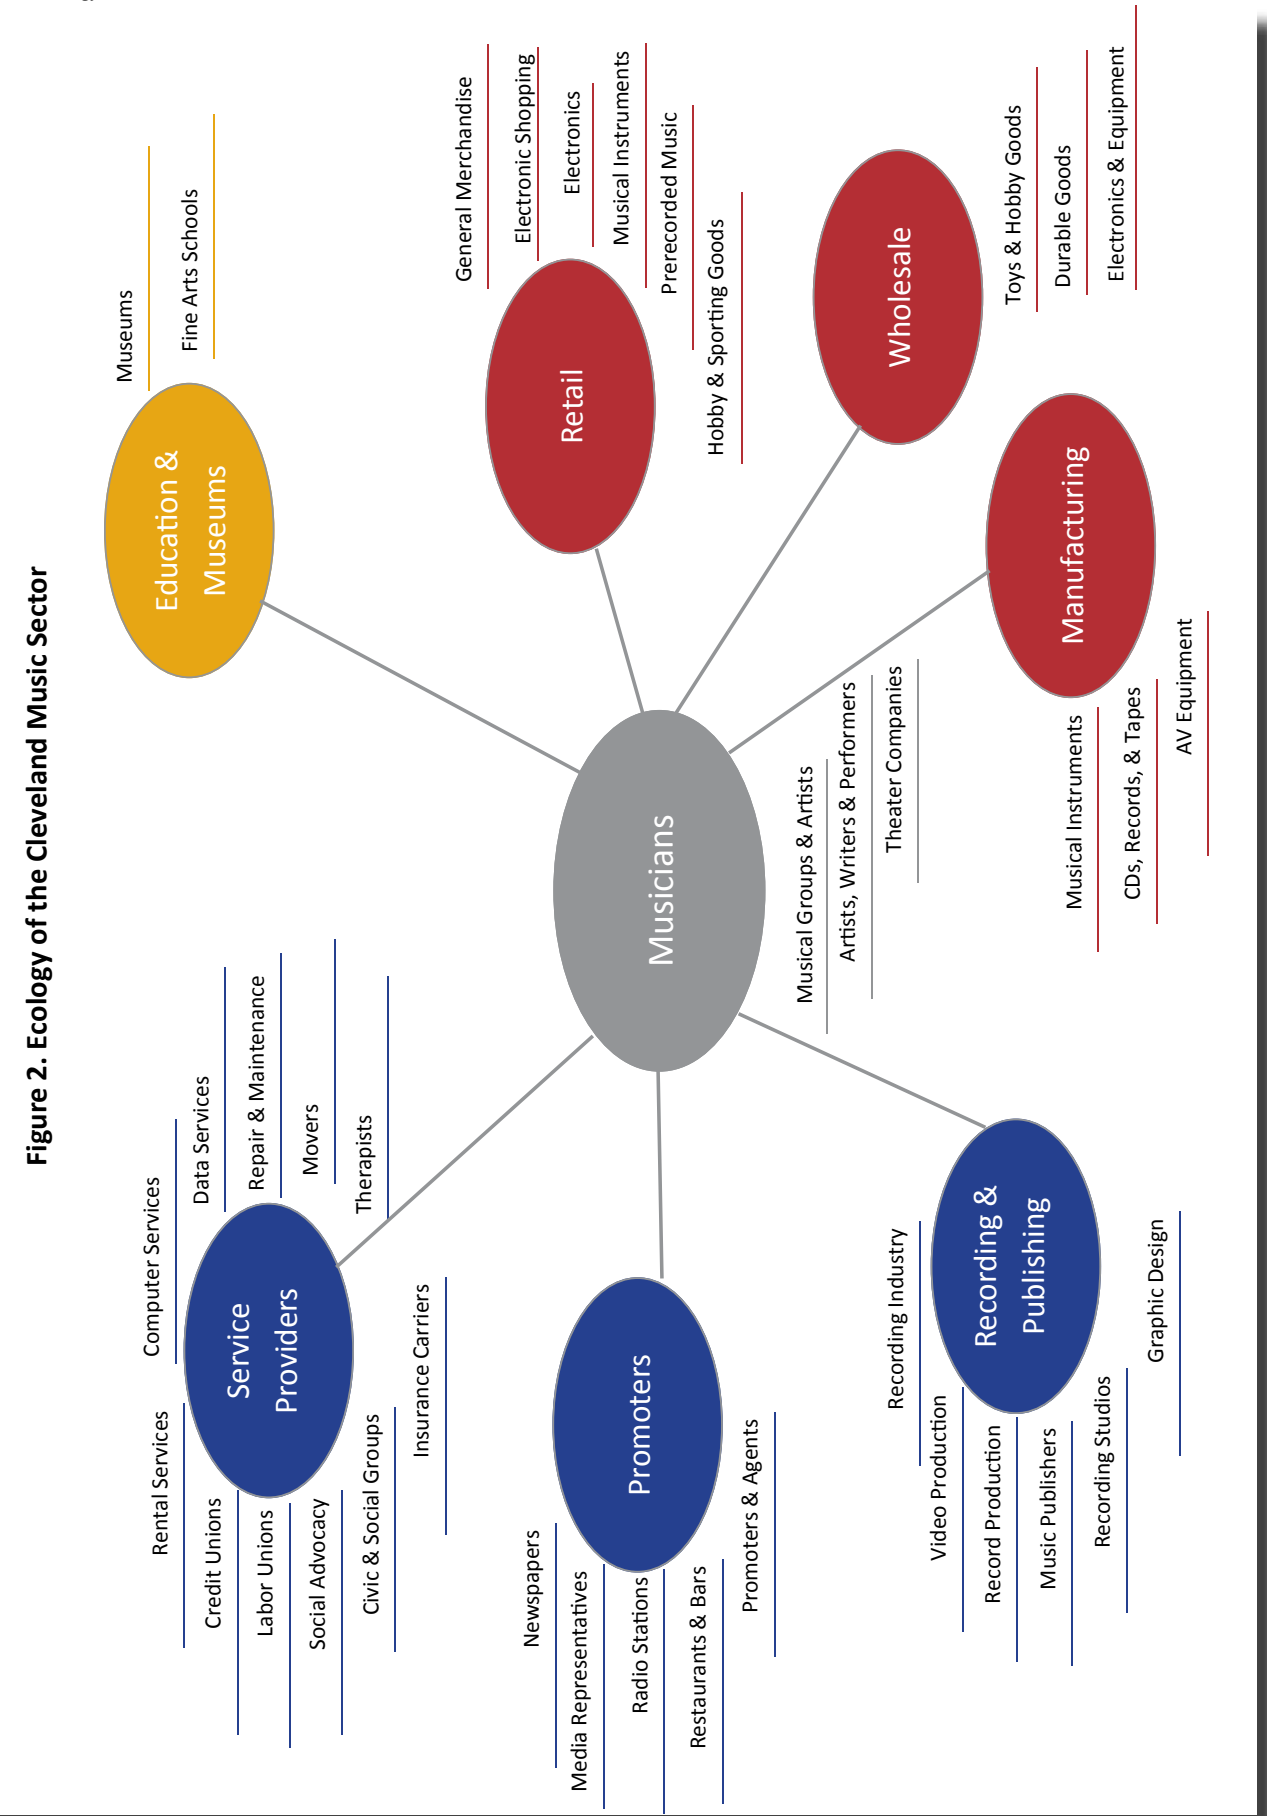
Figure 2. Ecology of the Cleveland Music Sector

Education & Museums

Museums

Fine Arts Schools

Retail

General Merchandise

Electronic Shopping

Electronics

Musical Instruments

Prerecorded Music

Hobby & Sporting Goods

Wholesale

Toys & Hobby Goods

Durable Goods

Electronics & Equipment

Manufacturing

Musical Instruments

CDs, Records, & Tapes

AV Equipment

Musicians

Musical Groups & Artists

Artists, Writers & Performers

Theater Companies

Service Providers

Rental Services

Credit Unions

Labor Unions

Social Advocacy

Civic & Social Groups

Insurance Carriers

Computer Services

Data Services

Repair & Maintenance

Movers

Therapists

Promoters

Newspapers

Media Representatives

Radio Stations

Restaurants & Bars

Promoters & Agents

Recording & Publishing

Recording Industry

Video Production

Record Production

Music Publishers

Recording Studios

Graphic Design